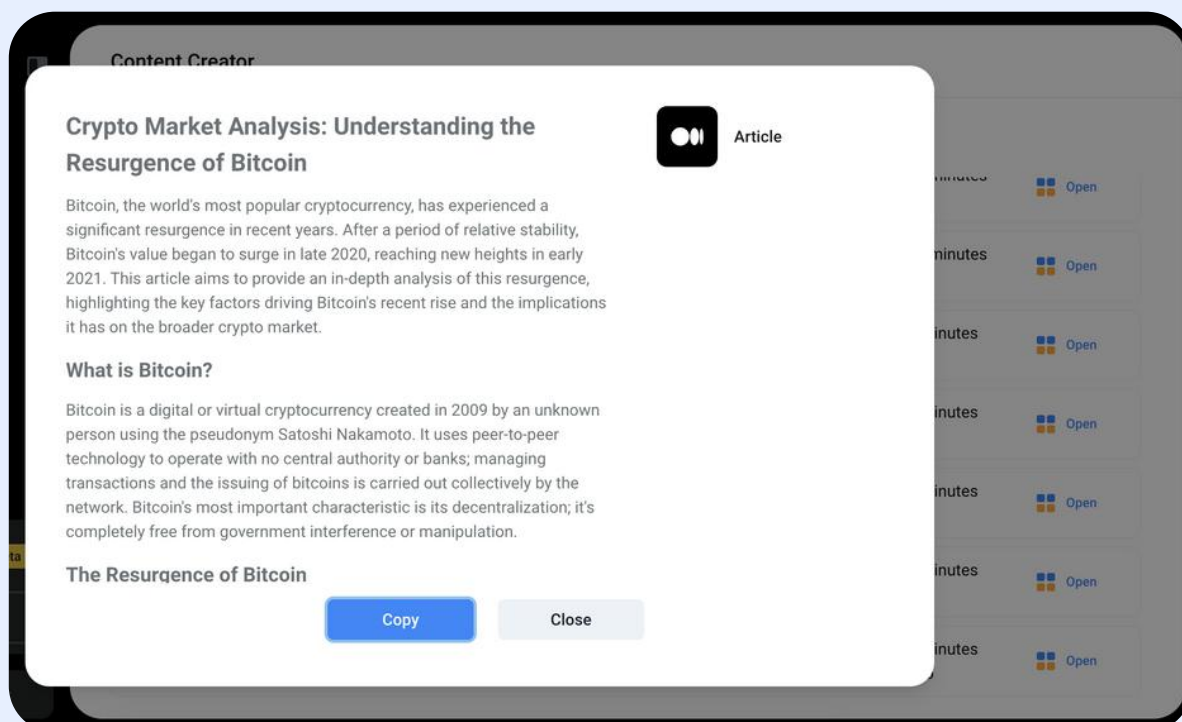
Content Creator

Crypto Market Analysis: Understanding the Resurgence of Bitcoin

Bitcoin, the world's most popular cryptocurrency, has experienced a significant resurgence in recent years. After a period of relative stability, Bitcoin's value began to surge in late 2020, reaching new heights in early 2021. This article aims to provide an in-depth analysis of this resurgence, highlighting the key factors driving Bitcoin's recent rise and the implications it has on the broader crypto market.

What is Bitcoin?

Bitcoin is a digital or virtual cryptocurrency created in 2009 by an unknown person using the pseudonym Satoshi Nakamoto. It uses peer-to-peer technology to operate with no central authority or banks; managing transactions and the issuing of bitcoins is carried out collectively by the network. Bitcoin's most important characteristic is its decentralization; it's completely free from government interference or manipulation.

The Resurgence of Bitcoin

Copy
Close

Article

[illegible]inutes Open
minutes Open
inutes Open
inutes Open
inutes Open
inutes Open
inutes Open

ta